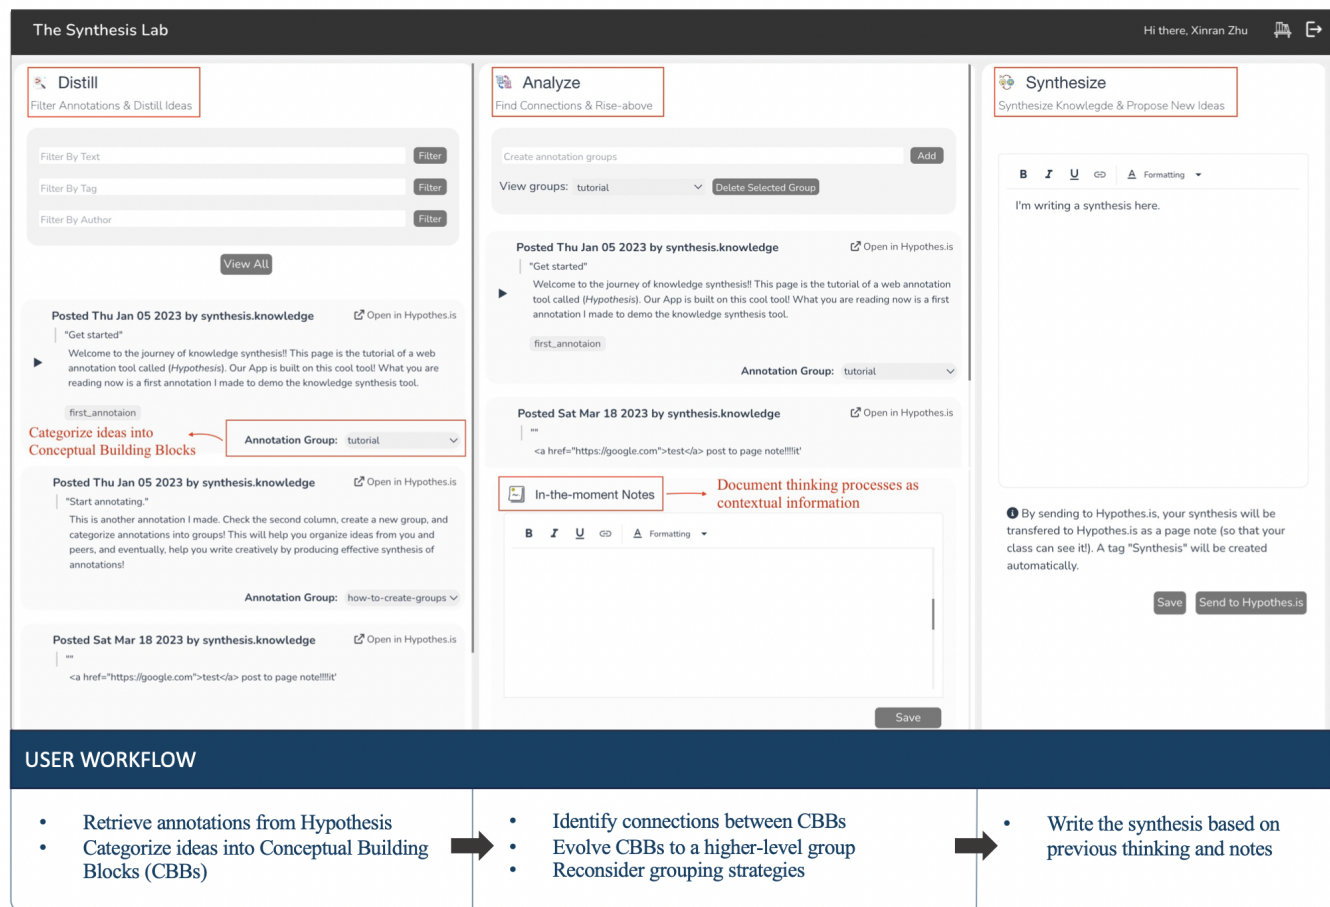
The Synthesis Lab

Hi there, Xinran Zhu

Distill
Filter Annotations & Distill Ideas

Filter By Text
Filter
Filter By Tag
Filter
Filter By Author
Filter

View All

Posted Thu Jan 05 2023 by synthesis.knowledge
Open in Hypothes.is
"Get started"
Welcome to the journey of knowledge synthesis!! This page is the tutorial of a web annotation tool called (*Hypothesis*). Our App is built on this cool tool! What you are reading now is a first annotation I made to demo the knowledge synthesis tool.

first_annotaion

Categorize ideas into Conceptual Building Blocks

Annotation Group: tutorial

Posted Thu Jan 05 2023 by synthesis.knowledge
Open in Hypothes.is
"Start annotating."
This is another annotation I made. Check the second column, create a new group, and categorize annotations into groups! This will help you organize ideas from you and peers, and eventually, help you write creatively by producing effective synthesis of annotations!

Annotation Group: how-to-create-groups

Posted Sat Mar 18 2023 by synthesis.knowledge
Open in Hypothes.is
""
<a href="https://google.com">test</a> post to page note!!!!it'

Analyze
Find Connections & Rise-above

Create annotation groups
Add
View groups: tutorial
Delete Selected Group

Posted Thu Jan 05 2023 by synthesis.knowledge
Open in Hypothes.is
"Get started"
Welcome to the journey of knowledge synthesis!! This page is the tutorial of a web annotation tool called (*Hypothesis*). Our App is built on this cool tool! What you are reading now is a first annotation I made to demo the knowledge synthesis tool.

first_annotaion

Annotation Group: tutorial

Posted Sat Mar 18 2023 by synthesis.knowledge
Open in Hypothes.is
""
<a href="https://google.com">test</a> post to page note!!!!it'

In-the-moment Notes

Document thinking processes as contextual information

B I U Formatting

Save

Synthesize
Synthesize Knowledge & Propose New Ideas

B I U Formatting

I'm writing a synthesis here.

By sending to Hypothes.is, your synthesis will be transfered to Hypothes.is as a page note (so that your class can see it!). A tag "Synthesis" will be created automatically.

Save
Send to Hypothes.is

USER WORKFLOW

- Retrieve annotations from Hypothesis
- Categorize ideas into Conceptual Building Blocks (CBBs)

- Identify connections between CBBs
- Evolve CBBs to a higher-level group
- Reconsider grouping strategies

- Write the synthesis based on previous thinking and notes